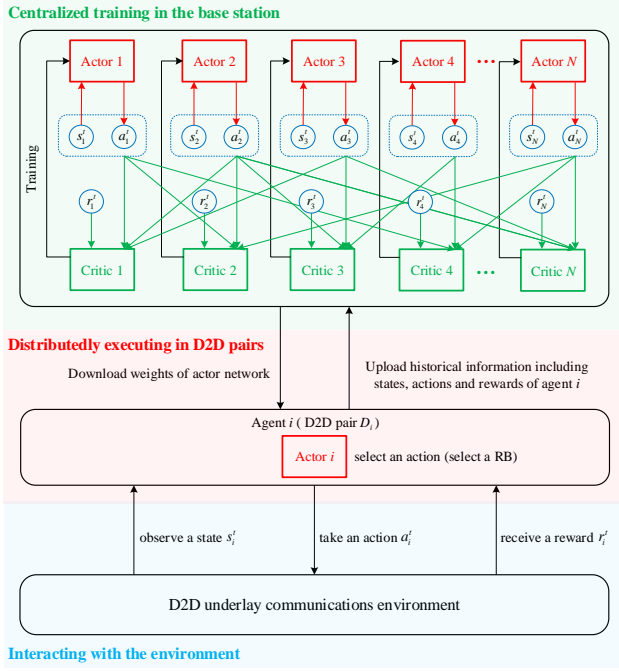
Centralized training in the base station

Actor 1

Actor 2

Actor 3

Actor 4

···

Actor $N$

$s_1^t$ $a_1^t$

$s_2^t$ $a_2^t$

$s_3^t$ $a_3^t$

$s_4^t$ $a_4^t$

$s_N^t$ $a_N^t$

Training

$r_1^t$

$r_2^t$

$r_3^t$

$r_4^t$

$r_N^t$

Critic 1

Critic 2

Critic 3

Critic 4

···

Critic $N$

Distributedly executing in D2D pairs

Download weights of actor network

Upload historical information including states, actions and rewards of agent $i$

Agent $i$ ( D2D pair $D_i$ )

Actor $i$

select an action (select a RB)

observe a state $s_i^t$

take an action $a_i^t$

receive a reward $r_i^t$

D2D underlay communications environment

Interacting with the environment